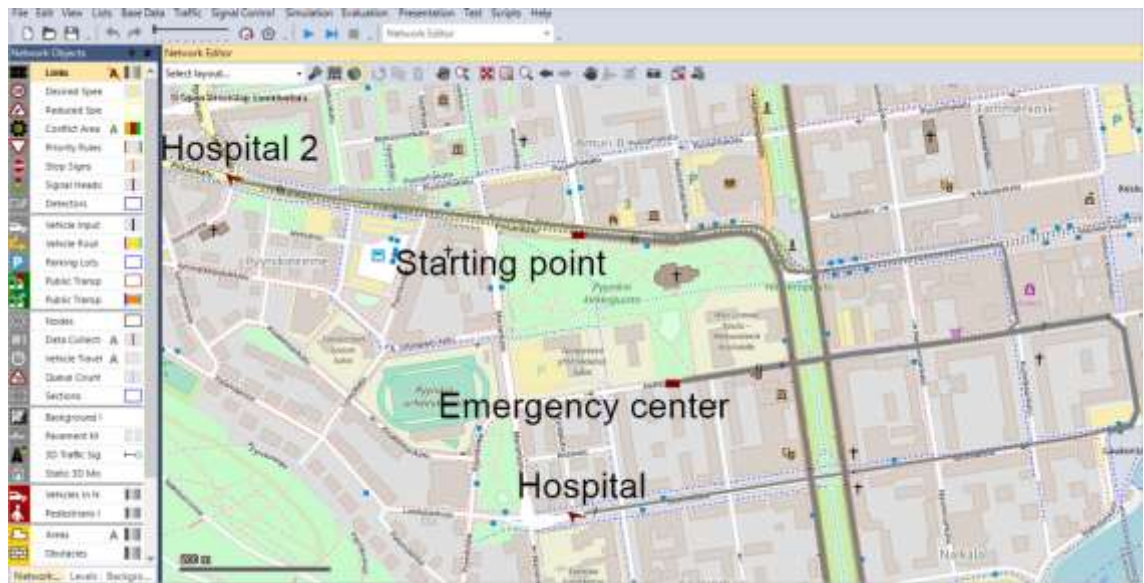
File Edit View Lists Base Data Traffic Signal Control Simulation Evaluation Presentation Test Scripts Help

Network Editor

Network Objects

Network Editor

Select layout...

Links
Desired Spee
Reduced Spe
Conflict Area
Priority Rules
Stop Signs
Signal Heads
Detectors
Vehicle Input
Vehicle Rout
Parking Lots
Public Transp
Public Transp
Nodes
Data Collect
Vehicle Travel
Queue Count
Sections
Background I
Pavement M
3D Traffic Sig
Static 3D Mo
Vehicles In N
Pedestrians I
Areas
Obstacles

Network... Levels Backgro...

Hospital 2

Starting point

Emergency center

Hospital

Nekala